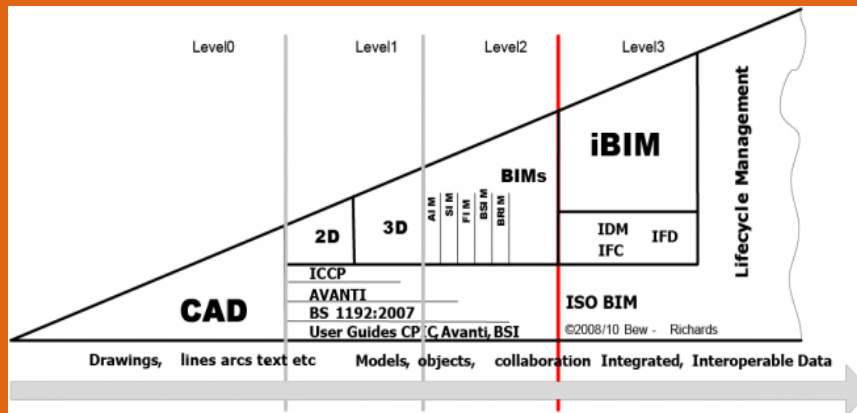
Level0

Level1

Level2

Level3

Lifecycle Management

iBIM

BIMs

AIM SIM FIM BSIM BRIM

3D

2D

IDM

IFC

IFD

ICCP

AVANTI

BS 1192:2007

User Guides CPIC, Avanti, BSI

CAD

ISO BIM

©2008/10 Bew - Richards

Drawings, lines arcs text etc Models, objects, collaboration Integrated, Interoperable Data